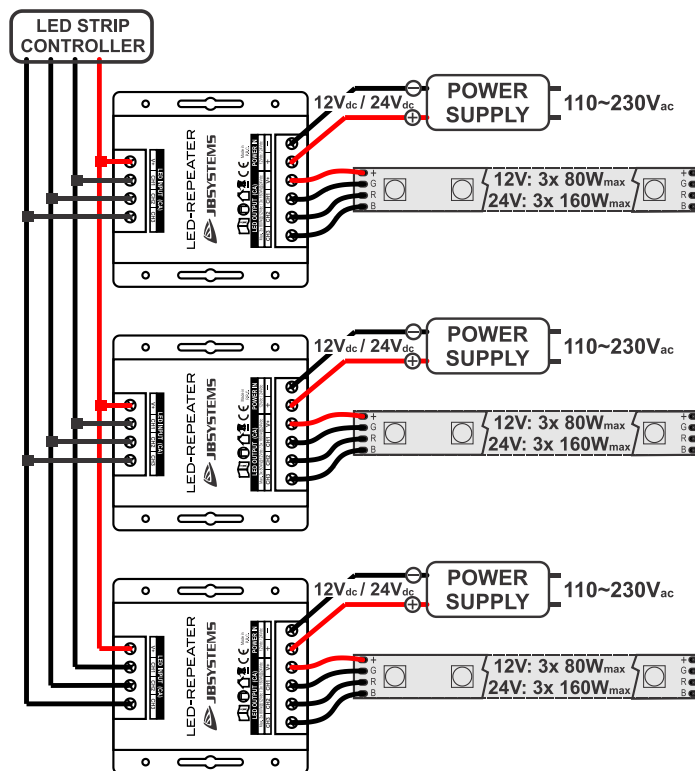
LED STRIP CONTROLLER

12V$_{dc}$ / 24V$_{dc}$

POWER SUPPLY

110~230V$_{ac}$

LED-REPEATER

JBSYSTEMS

LED INPUT (CA)

LED OUTPUT (CA)

POWER IN

+ G R B

12V: 3x 80W$_{max}$
24V: 3x 160W$_{max}$

12V$_{dc}$ / 24V$_{dc}$

POWER SUPPLY

110~230V$_{ac}$

LED-REPEATER

JBSYSTEMS

LED INPUT (CA)

LED OUTPUT (CA)

POWER IN

+ G R B

12V: 3x 80W$_{max}$
24V: 3x 160W$_{max}$

12V$_{dc}$ / 24V$_{dc}$

POWER SUPPLY

110~230V$_{ac}$

LED-REPEATER

JBSYSTEMS

LED INPUT (CA)

LED OUTPUT (CA)

POWER IN

+ G R B

12V: 3x 80W$_{max}$
24V: 3x 160W$_{max}$